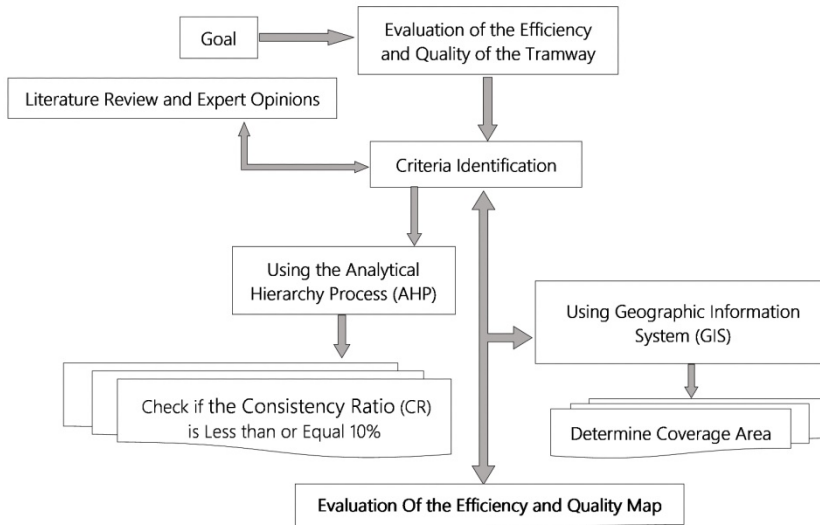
Goal

Evaluation of the Efficiency and Quality of the Tramway

Literature Review and Expert Opinions

Criteria Identification

Using the Analytical Hierarchy Process (AHP)

Using Geographic Information System (GIS)

Check if the Consistency Ratio (CR) is Less than or Equal 10%

Determine Coverage Area

Evaluation Of the Efficiency and Quality Map